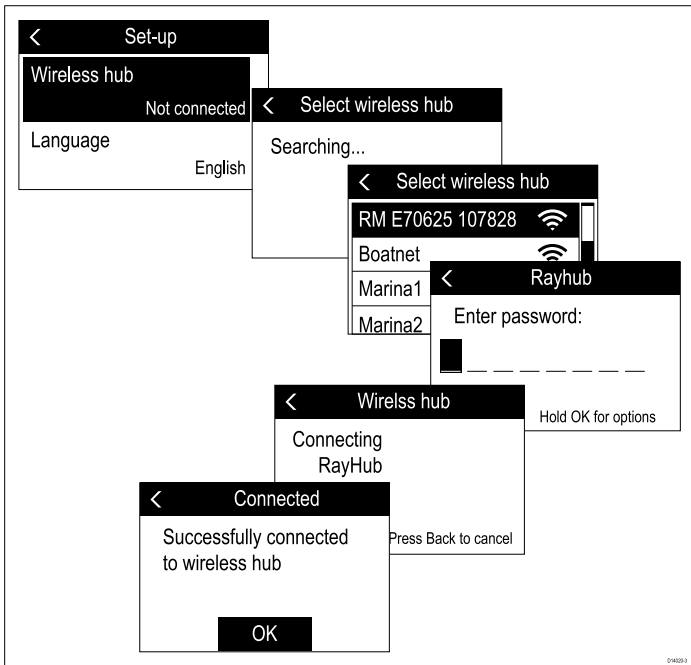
<
Set-up
Wireless hub
Not connected
Language
English

<
Select wireless hub
Searching...

<
Select wireless hub
RM E70625 107828
Boatnet
Marina1
Marina2

<
Rayhub
Enter password:
Hold OK for options

<
Wirelss hub
Connecting
RayHub
Press Back to cancel

<
Connected
Successfully connected to wireless hub
OK

D14928-3